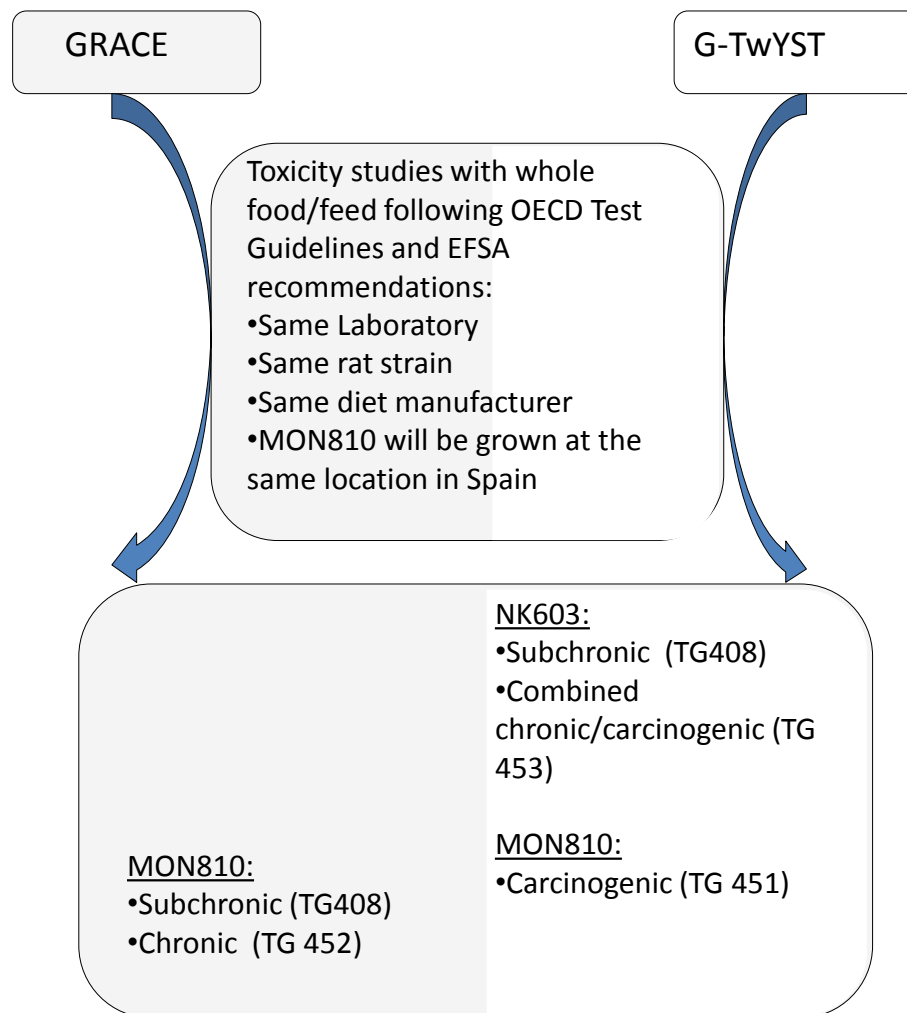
GRACE

G-TwYST

Toxicity studies with whole food/feed following OECD Test Guidelines and EFSA recommendations:
•Same Laboratory
•Same rat strain
•Same diet manufacturer
•MON810 will be grown at the same location in Spain

MON810:
•Subchronic (TG408)
•Chronic (TG 452)

NK603:
•Subchronic (TG408)
•Combined chronic/carcinogenic (TG 453)

MON810:
•Carcinogenic (TG 451)